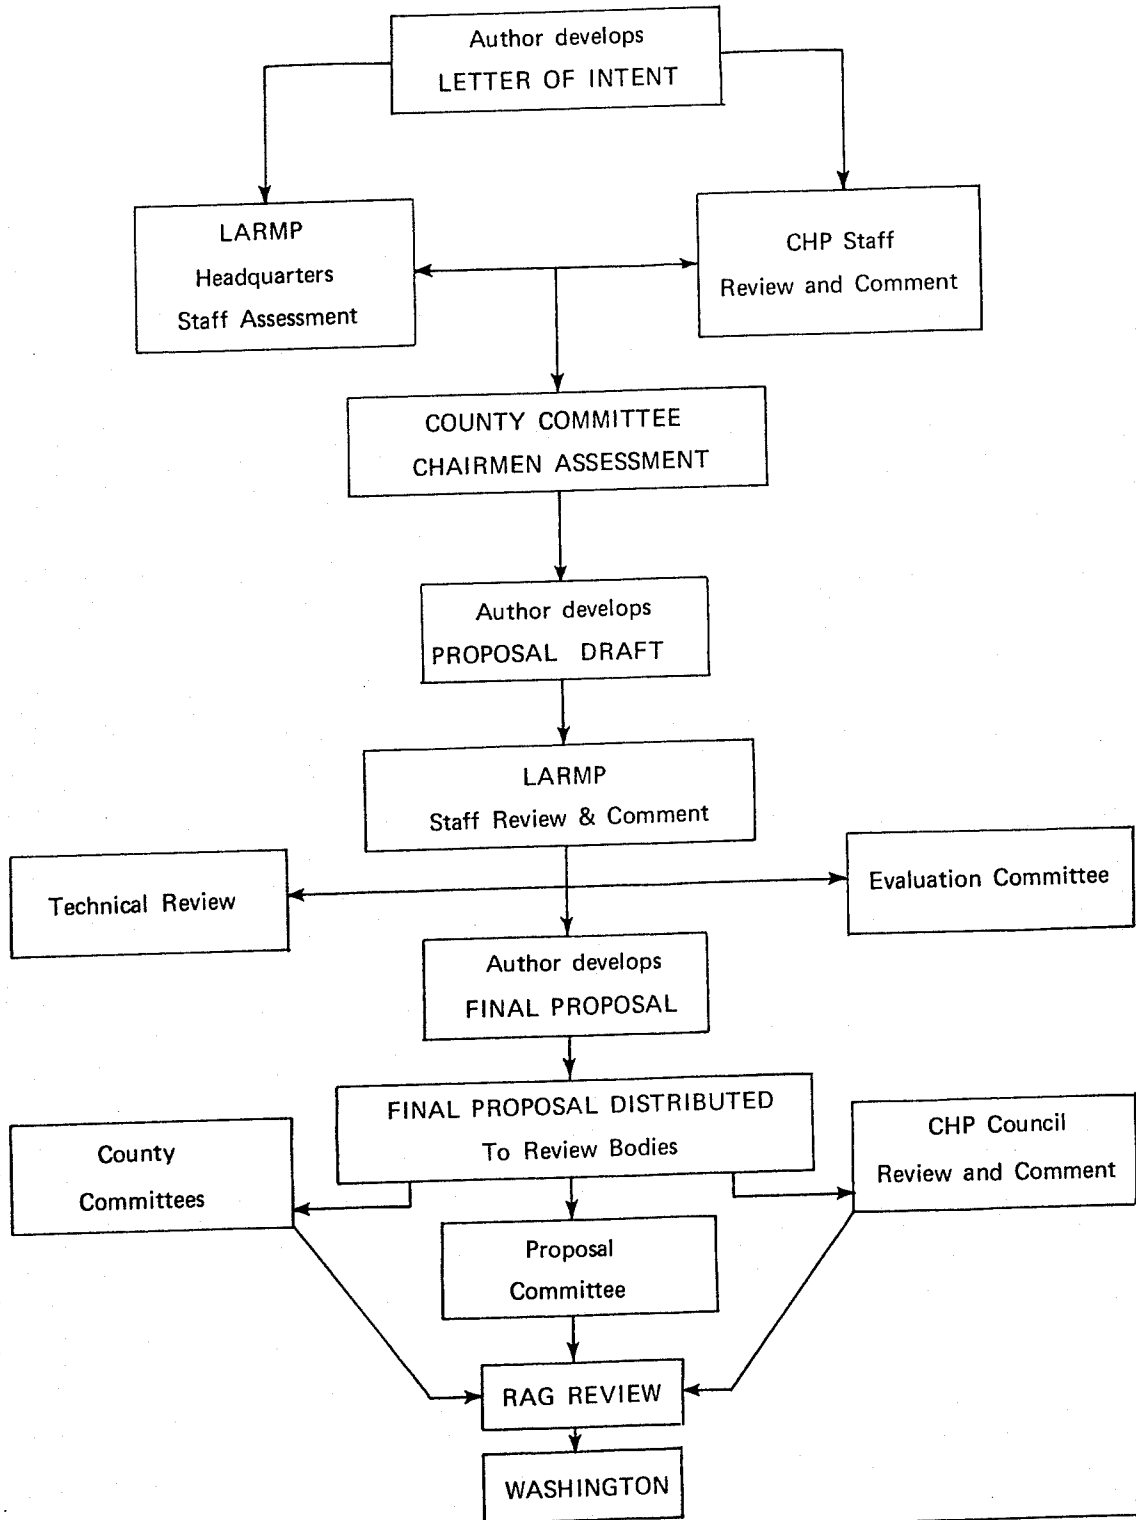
Author develops
LETTER OF INTENT

LARMP
Headquarters
Staff Assessment

CHP Staff
Review and Comment

COUNTY COMMITTEE
CHAIRMEN ASSESSMENT

Author develops
PROPOSAL DRAFT

LARMP
Staff Review & Comment

Technical Review

Evaluation Committee

Author develops
FINAL PROPOSAL

FINAL PROPOSAL DISTRIBUTED
To Review Bodies

County
Committees

CHP Council
Review and Comment

Proposal
Committee

RAG REVIEW

WASHINGTON